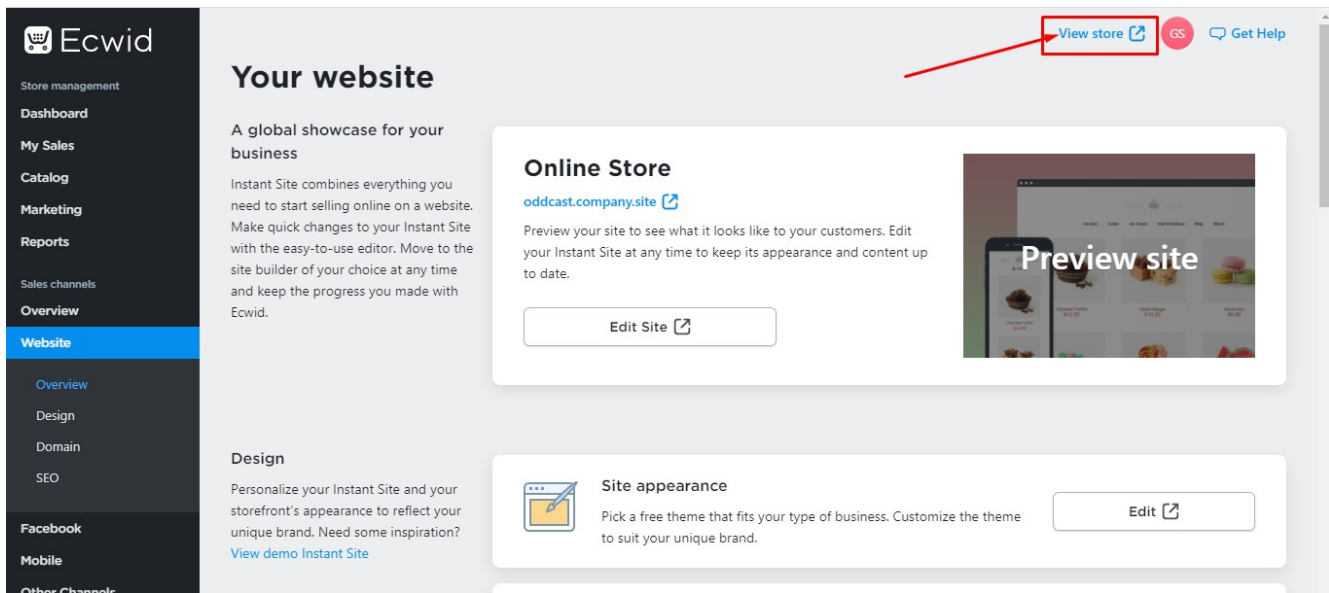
Ecwid

Store management
Dashboard
My Sales
Catalog
Marketing
Reports

Sales channels
Overview
Website
Overview
Design
Domain
SEO
Facebook
Mobile
Other Channels

View store GS Get Help

Your website

A global showcase for your business

Instant Site combines everything you need to start selling online on a website. Make quick changes to your Instant Site with the easy-to-use editor. Move to the site builder of your choice at any time and keep the progress you made with Ecwid.

Online Store

oddcast.company.site

Preview your site to see what it looks like to your customers. Edit your Instant Site at any time to keep its appearance and content up to date.

Edit Site

Preview site

Design

Personalize your Instant Site and your storefront's appearance to reflect your unique brand. Need some inspiration?
View demo Instant Site

Site appearance

Pick a free theme that fits your type of business. Customize the theme to suit your unique brand.

Edit